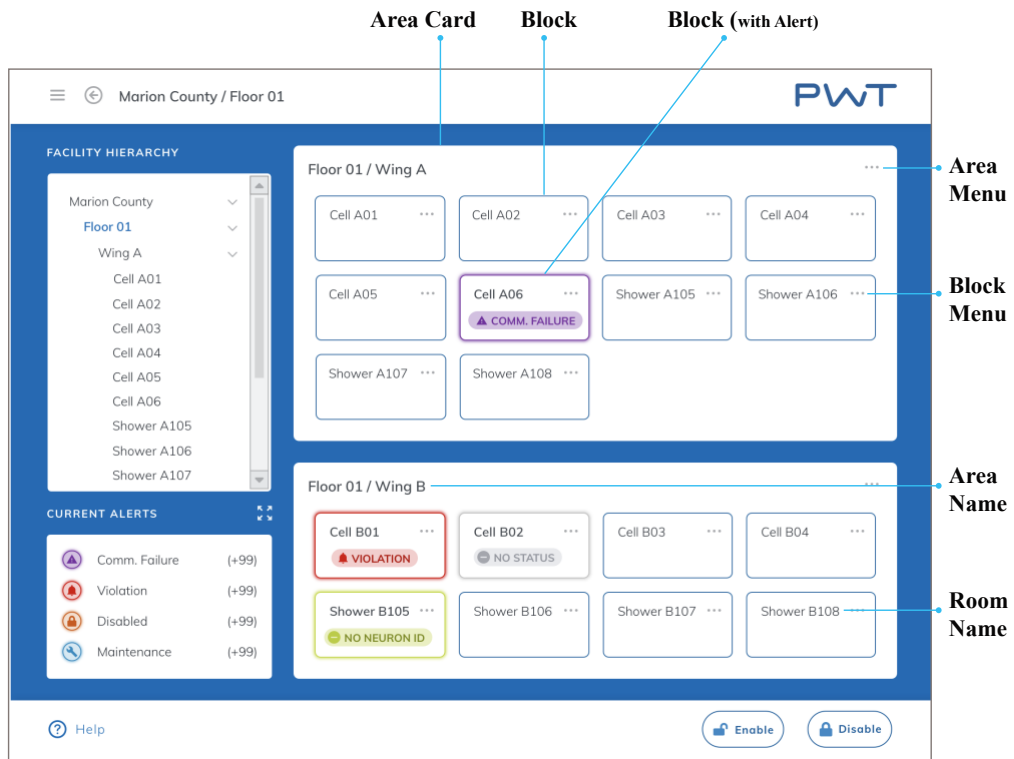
Area Card

Block

Block (with Alert)

Marion County / Floor 01

PWT

FACILITY HIERARCHY

Marion County
Floor 01
Wing A
Cell A01
Cell A02
Cell A03
Cell A04
Cell A05
Cell A06
Shower A105
Shower A106
Shower A107

CURRENT ALERTS

Comm. Failure (+99)
Violation (+99)
Disabled (+99)
Maintenance (+99)

Floor 01 / Wing A ···

Area Menu

Cell A01 ··· Cell A02 ··· Cell A03 ··· Cell A04 ···

Cell A05 ··· Cell A06 ··· COMM. FAILURE Shower A105 ··· Shower A106 ···

Block Menu

Shower A107 ··· Shower A108 ···

Floor 01 / Wing B ···

Area Name

Cell B01 ··· VIOLATION Cell B02 ··· NO STATUS Cell B03 ··· Cell B04 ···

Shower B105 ··· NO NEURON ID Shower B106 ··· Shower B107 ··· Shower B108 ···

Room Name

Help

Enable

Disable